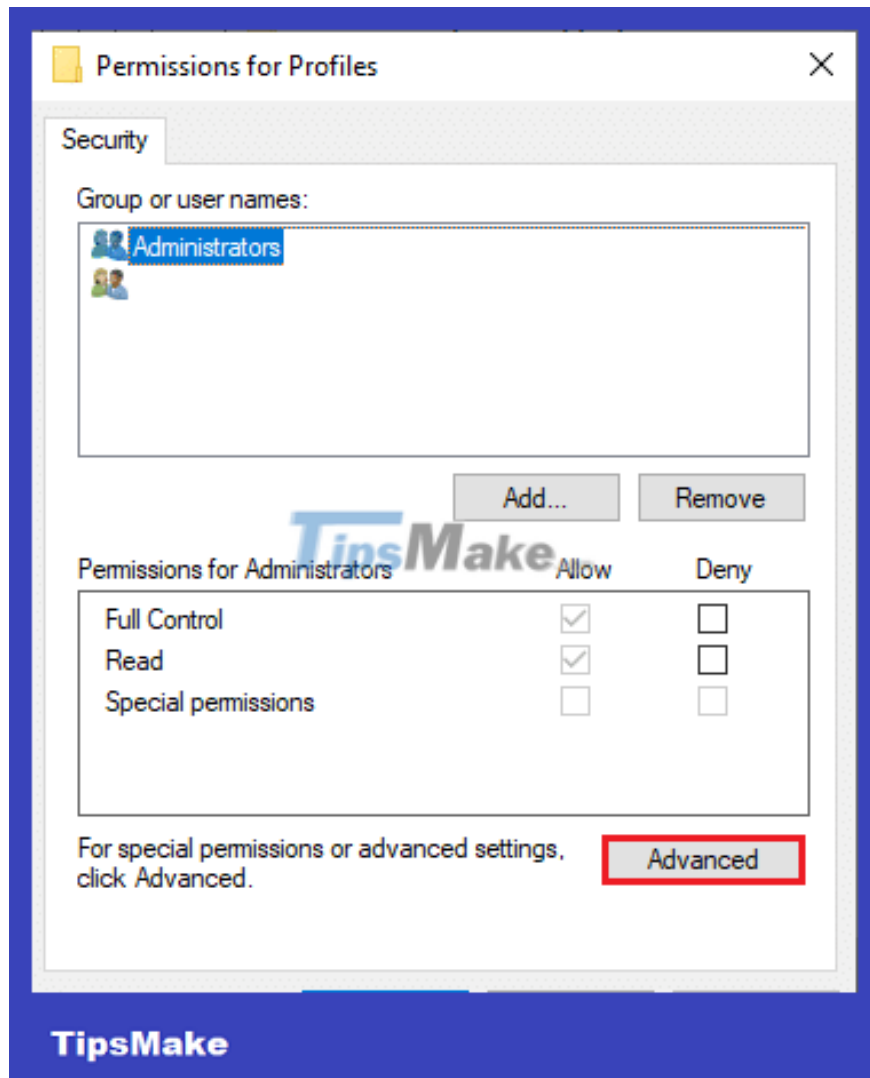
Permissions for Profiles

Security

Group or user names:

Administrators

Add...

Remove

TipsMake

Permissions for Administrators

Allow

Deny

Full Control

Read

Special permissions

For special permissions or advanced settings, click Advanced.

Advanced

TipsMake